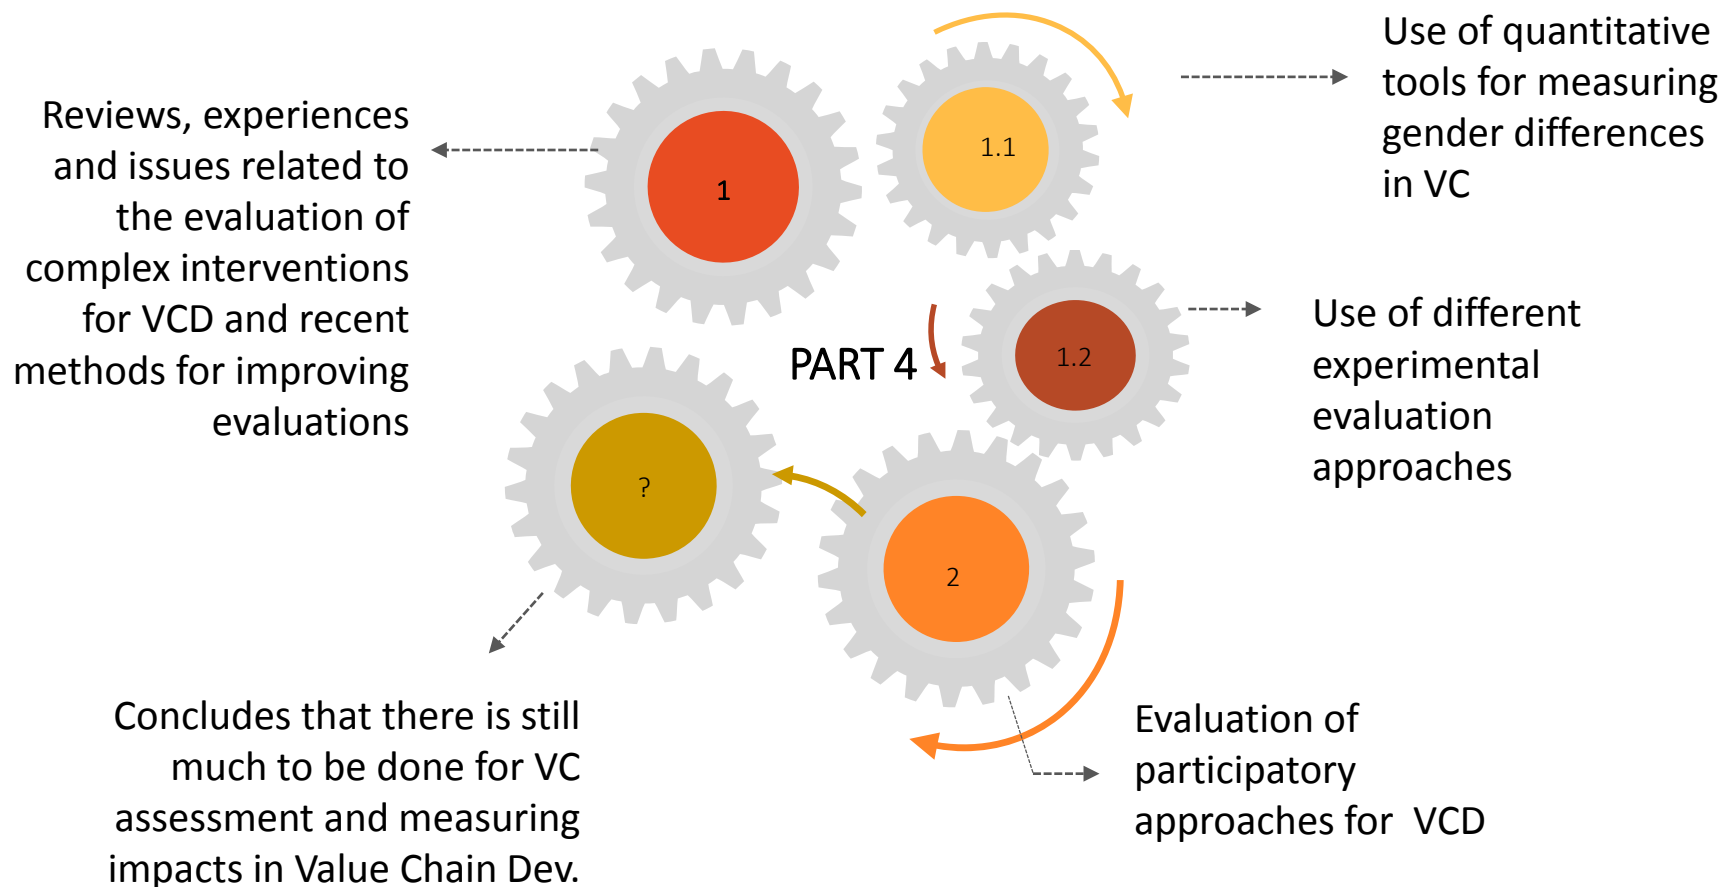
Reviews, experiences and issues related to the evaluation of complex interventions for VCD and recent methods for improving evaluations

1

1.1

Use of quantitative tools for measuring gender differences in VC

PART 4

1.2

Use of different experimental evaluation approaches

?

2

Concludes that there is still much to be done for VC assessment and measuring impacts in Value Chain Dev.

Evaluation of participatory approaches for VCD